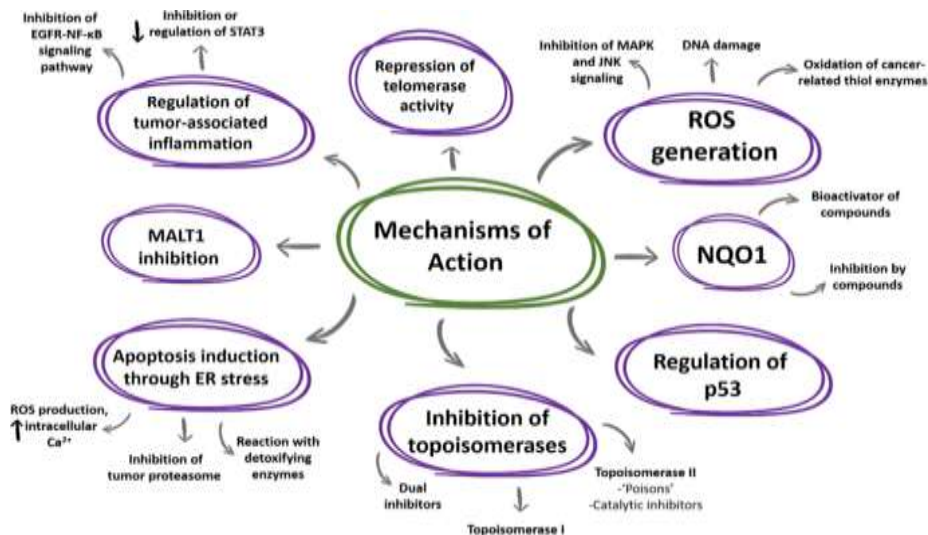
Mechanisms of Action

Regulation of tumor-associated inflammation

Inhibition of EGFR-NF-κB signaling pathway

↓ Inhibition or regulation of STAT3

Repression of telomerase activity

ROS generation

Inhibition of MAPK and JNK signaling

DNA damage

Oxidation of cancer-related thiol enzymes

MALT1 inhibition

NQO1

Bioactivator of compounds

Inhibition by compounds

Apoptosis induction through ER stress

↑ ROS production, intracellular $Ca^{2+}$

Inhibition of tumor proteasome

Reaction with detoxifying enzymes

Inhibition of topoisomerases

Dual inhibitors

Topoisomerase I

Topoisomerase II
-'Poisons'
-Catalytic inhibitors

Regulation of p53